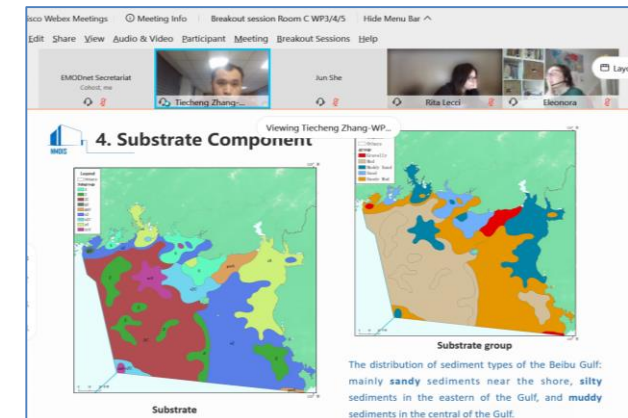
isco Webex Meetings Meeting Info Breakout session Room C WP3/4/5 Hide Menu Bar ^

Edit Share View Audio & Video Participant Meeting Breakout Sessions Help

EMODnet Secretariat
Cohost, me

Tiecheng Zhang-...

Jun She

Rita Lecci

Eleonora

Lay

Viewing Tiecheng Zhang-WP...

MDIS

4. Substrate Component

Legend

Substrate

Substrate group

The distribution of sediment types of the Beibu Gulf: mainly **sandy** sediments near the shore, **silty** sediments in the eastern of the Gulf, and **muddy** sediments in the central of the Gulf.